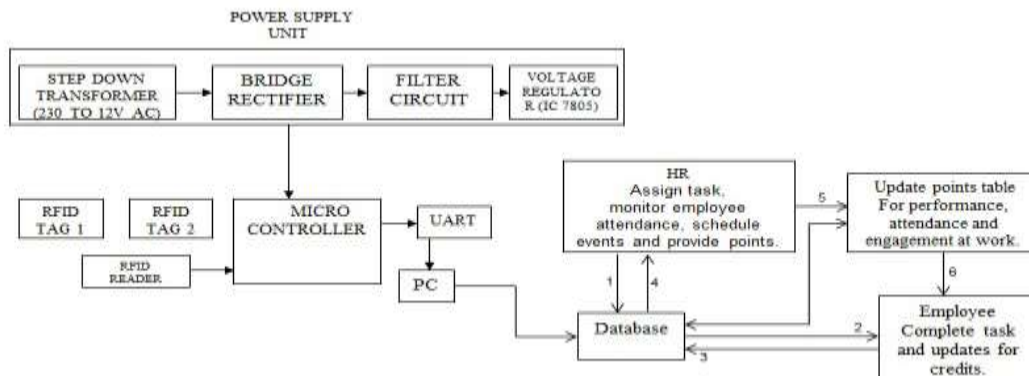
POWER SUPPLY UNIT

STEP DOWN TRANSFORMER (230 TO 12V AC)

BRIDGE RECTIFIER

FILTER CIRCUIT

VOLTAGE REGULATO R (IC 7805)

RFID TAG 1

RFID TAG 2

RFID READER

MICRO CONTROLLER

UART

PC

HR Assign task, monitor employee attendance, schedule events and provide points.

Update points table For performance, attendance and engagement at work.

Database

Employee Complete task and updates for credits.

1

4

5

6

2

3